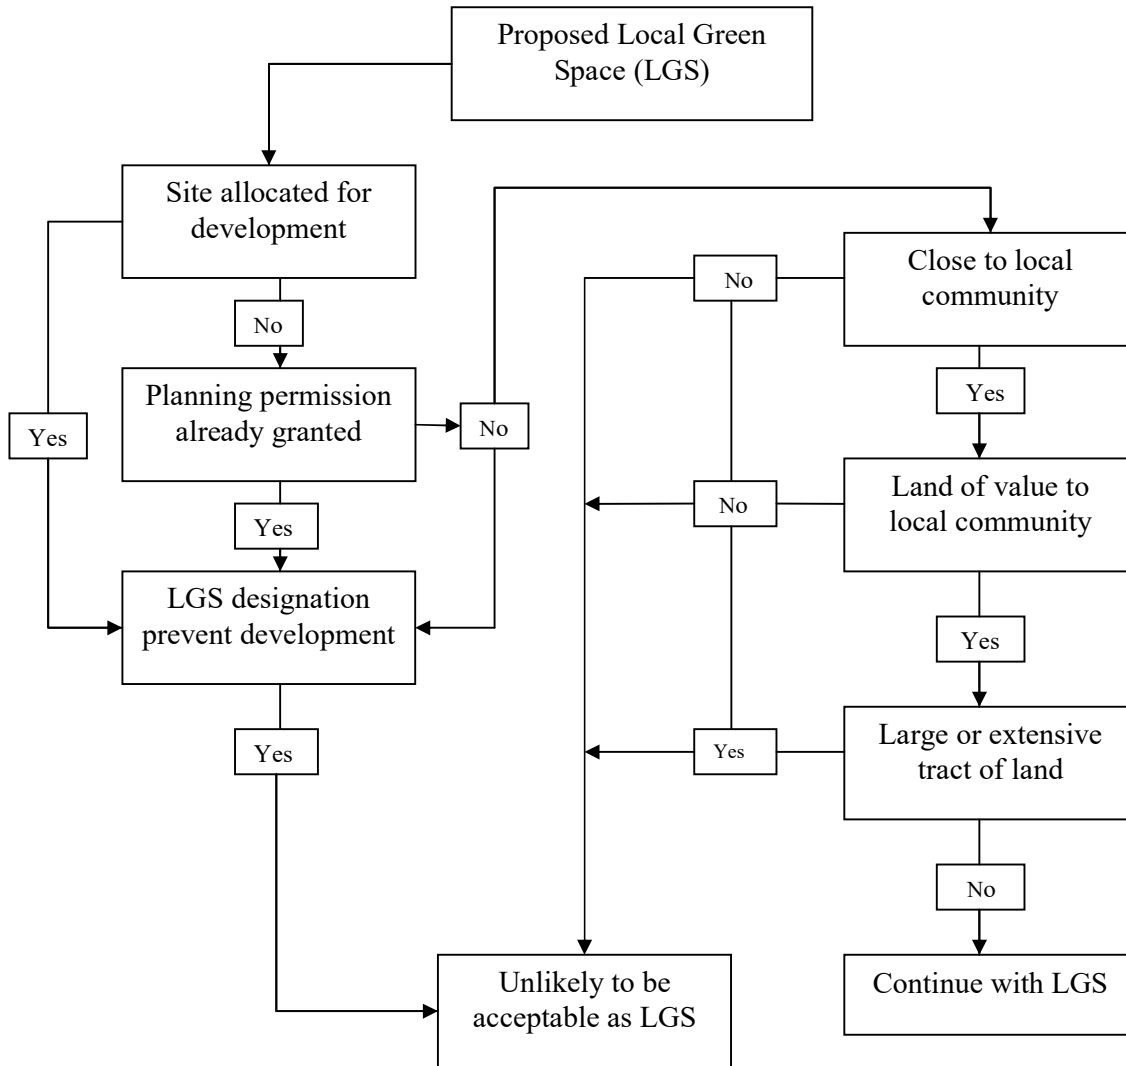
Proposed Local Green Space (LGS)

Site allocated for development

No

Yes

Planning permission already granted

No

Yes

LGS designation prevent development

Yes

Close to local community

No

Yes

Land of value to local community

No

Yes

Large or extensive tract of land

Yes

No

Unlikely to be acceptable as LGS

Continue with LGS